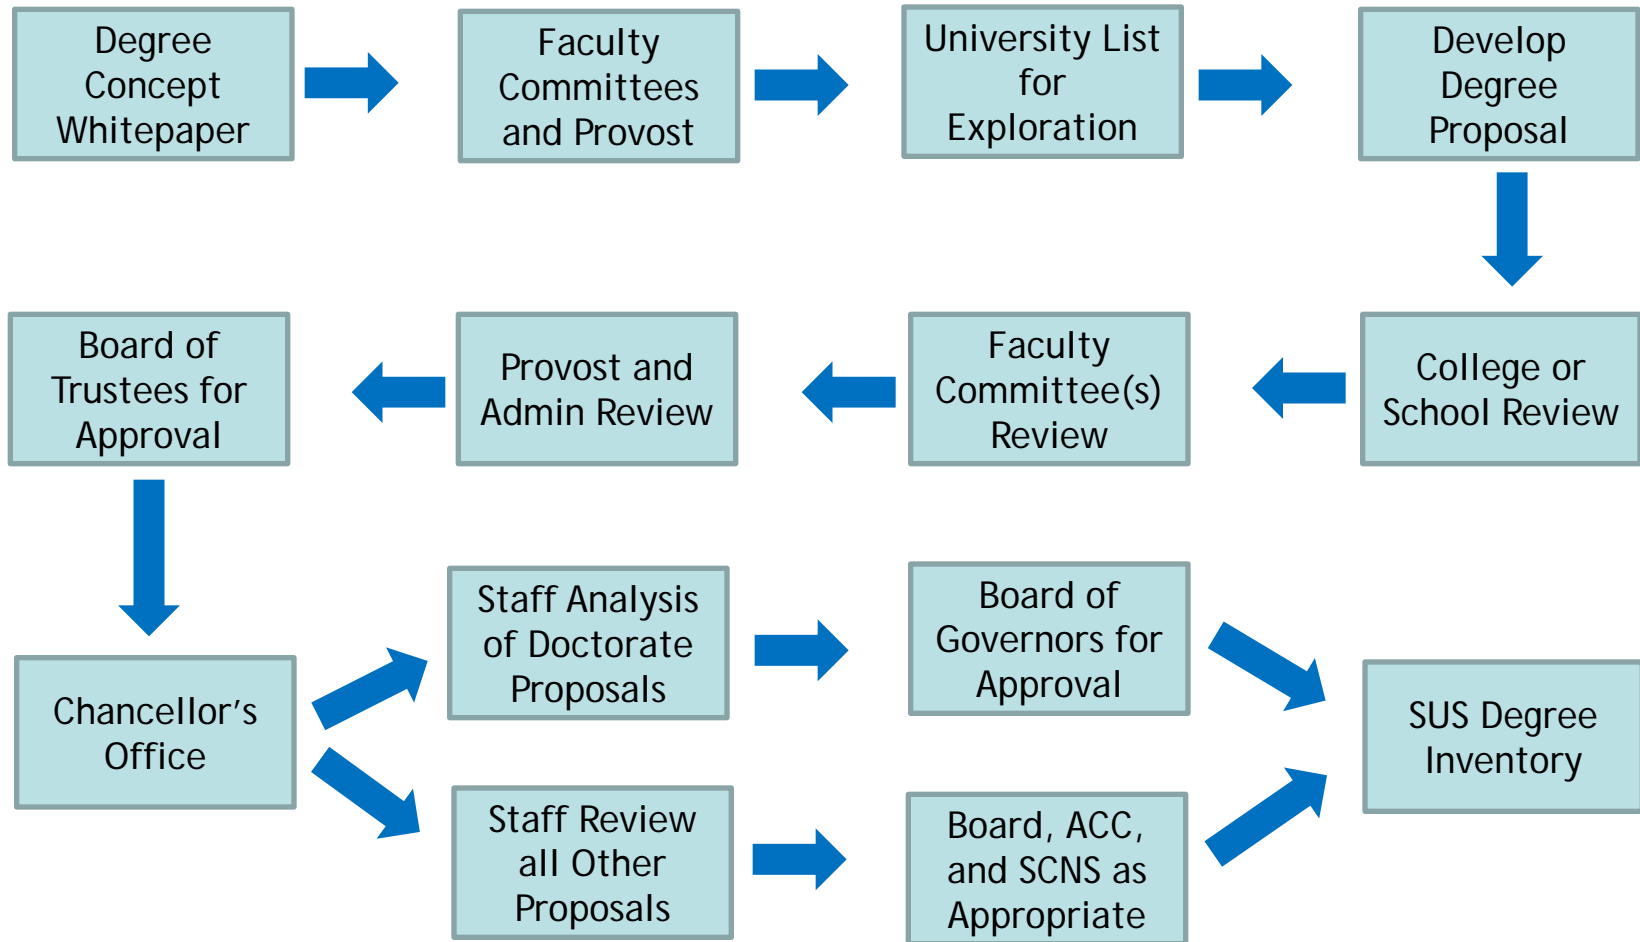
Degree Concept Whitepaper

Faculty Committees and Provost

University List for Exploration

Develop Degree Proposal

College or School Review

Faculty Committee(s) Review

Provost and Admin Review

Board of Trustees for Approval

Chancellor’s Office

Staff Analysis of Doctorate Proposals

Staff Review all Other Proposals

Board of Governors for Approval

Board, ACC, and SCNS as Appropriate

SUS Degree Inventory